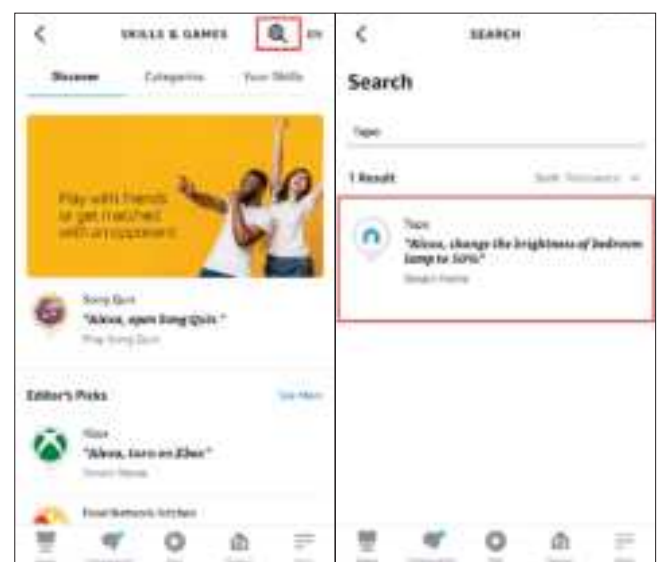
SKILLS & GAMES

EN

Discover

Categories

Your Skills

Play with friends or get matched with an opponent

Song Quiz

"Alexa, open Song Quiz."

Play Song Quiz

Editor's Picks

See More

Tapo

"Alexa, turn on Xbox"

Smart Home

Food Network Kitchen

SEARCH

Search

Tapo

1 Result

Sort: Relevance

Tapo

"Alexa, change the brightness of bedroom lamp to 50%"

Smart Home